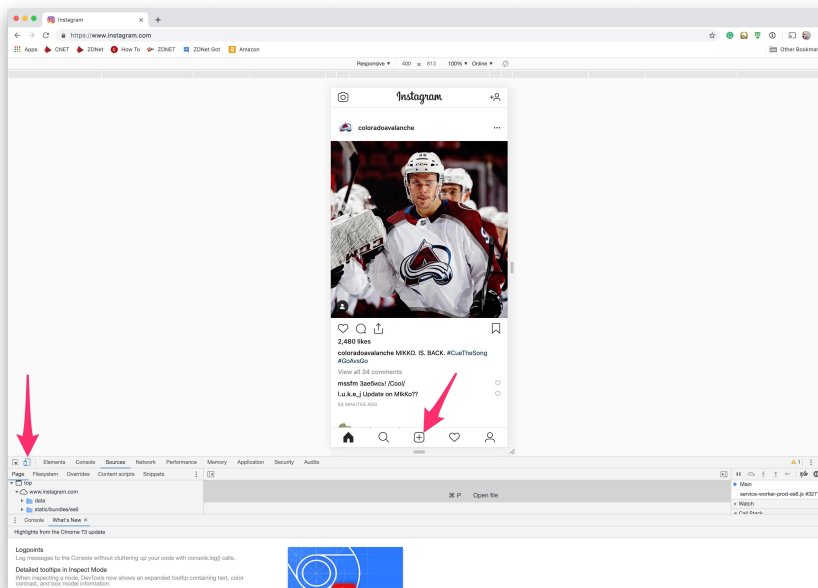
Instagram
https://www.instagram.com
Apps CNET ZDNet How To ZDNET ZDNet Got Amazon Other Bookmar
Responsive ▾ 400 × 813 100% ▾ Online ▾

Instagram
coloradoavalanche
2,480 likes
coloradoavalanche MIKKO. IS. BACK. #CueTheSong #GoAvsGo
View all 34 comments
mssfm Заебись! /Cool/
l.u.k.e_j Update on MikKo??
22 MINUTES AGO

Elements Console Sources Network Performance Memory Application Security Audits
Page Filesystem Overrides Content scripts Snippets
top
www.instagram.com
data
static/bundles/es6
⌘ P Open file
Main
service-worker-prod-es6.js #327
Watch
Call Stack
Console What's New ×
Highlights from the Chrome 73 update
Logpoints
Log messages to the Console without cluttering up your code with console.log() calls.
Detailed tooltips in Inspect Mode
When inspecting a node, DevTools now shows an expanded tooltip containing text, color contrast, and box model information.